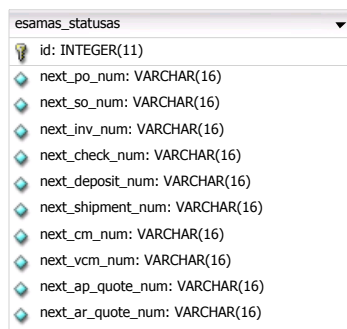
esamas_statusas

id: INTEGER(11)

next_po_num: VARCHAR(16)

next_so_num: VARCHAR(16)

next_inv_num: VARCHAR(16)

next_check_num: VARCHAR(16)

next_deposit_num: VARCHAR(16)

next_shipment_num: VARCHAR(16)

next_cm_num: VARCHAR(16)

next_vcm_num: VARCHAR(16)

next_ap_quote_num: VARCHAR(16)

next_ar_quote_num: VARCHAR(16)